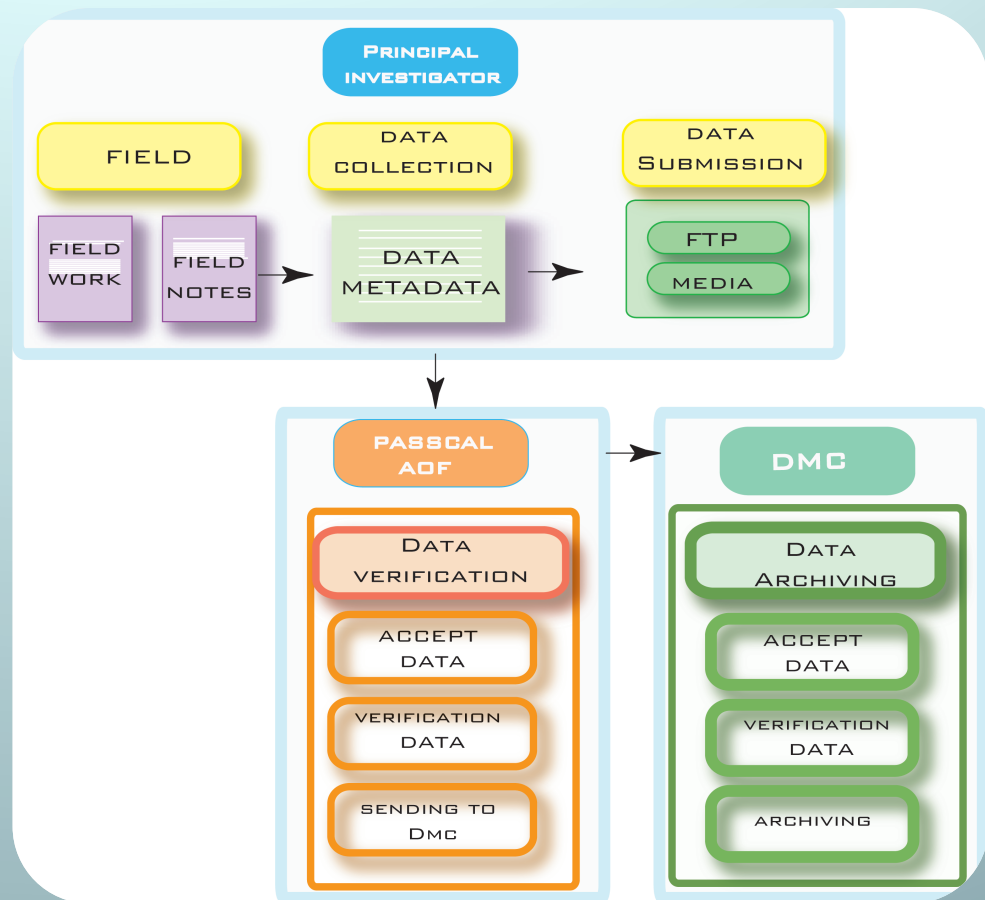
Principal investigator

FIELD

data collection

data Submission

FIELD WORK

FIELD NOTES

DATA METADATA

FTP

MEDIA

PASSCAL AOF

DMC

Data verification

accept data

verification data

sending to Dmc

Data Archiving

accept data

verification data

archiving